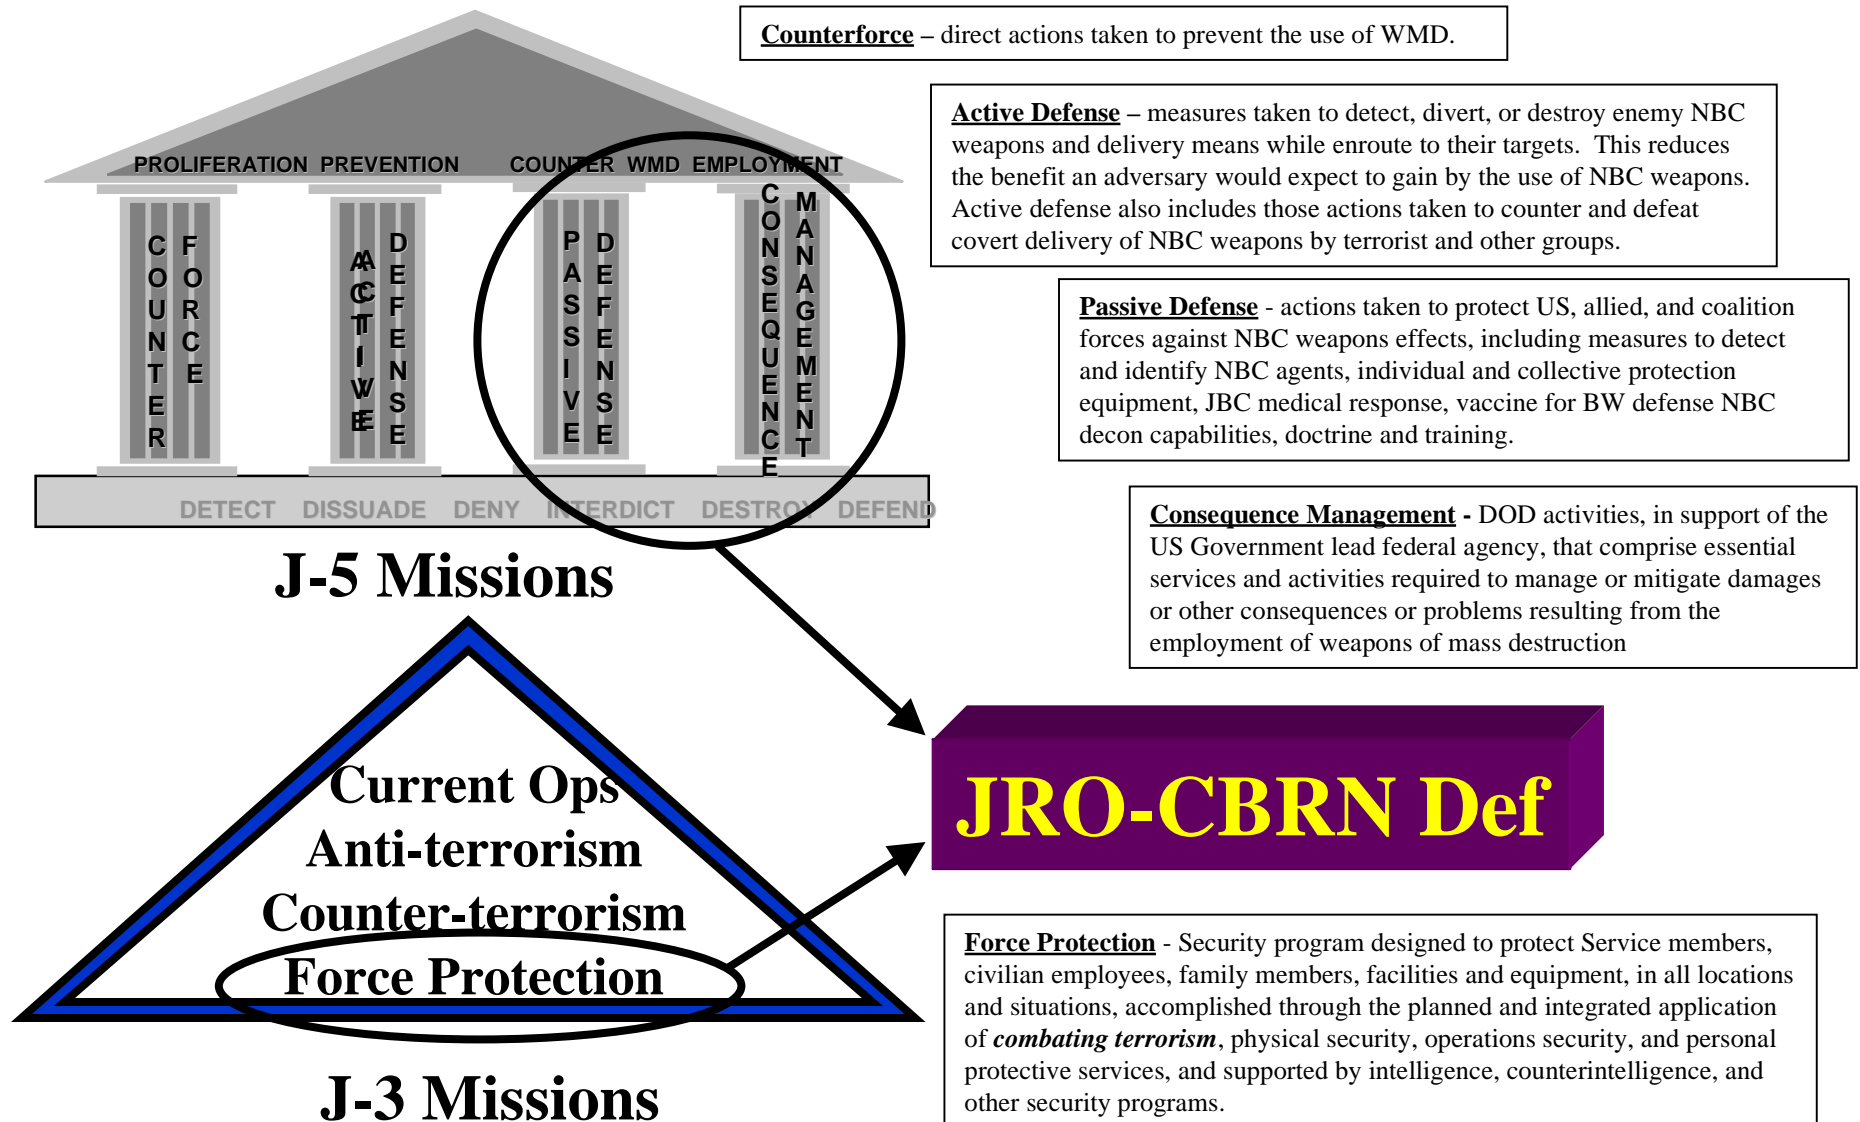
PROLIFERATION PREVENTION COUNTER WMD EMPLOYMENT

COUNTER FORCE

ACTIVE DEFENSE

PASSIVE DEFENSE

CONSEQUENCE MANAGEMENT

DETECT DISSUADE DENY INTERDICT DESTROY DEFEND

J-5 Missions

Counterforce – direct actions taken to prevent the use of WMD.

Active Defense – measures taken to detect, divert, or destroy enemy NBC weapons and delivery means while enroute to their targets. This reduces the benefit an adversary would expect to gain by the use of NBC weapons. Active defense also includes those actions taken to counter and defeat covert delivery of NBC weapons by terrorist and other groups.

Passive Defense - actions taken to protect US, allied, and coalition forces against NBC weapons effects, including measures to detect and identify NBC agents, individual and collective protection equipment, JBC medical response, vaccine for BW defense NBC decon capabilities, doctrine and training.

Consequence Management - DOD activities, in support of the US Government lead federal agency, that comprise essential services and activities required to manage or mitigate damages or other consequences or problems resulting from the employment of weapons of mass destruction

Current Ops
Anti-terrorism
Counter-terrorism
Force Protection

J-3 Missions

JRO-CBRN Def

Force Protection - Security program designed to protect Service members, civilian employees, family members, facilities and equipment, in all locations and situations, accomplished through the planned and integrated application of combating terrorism, physical security, operations security, and personal protective services, and supported by intelligence, counterintelligence, and other security programs.